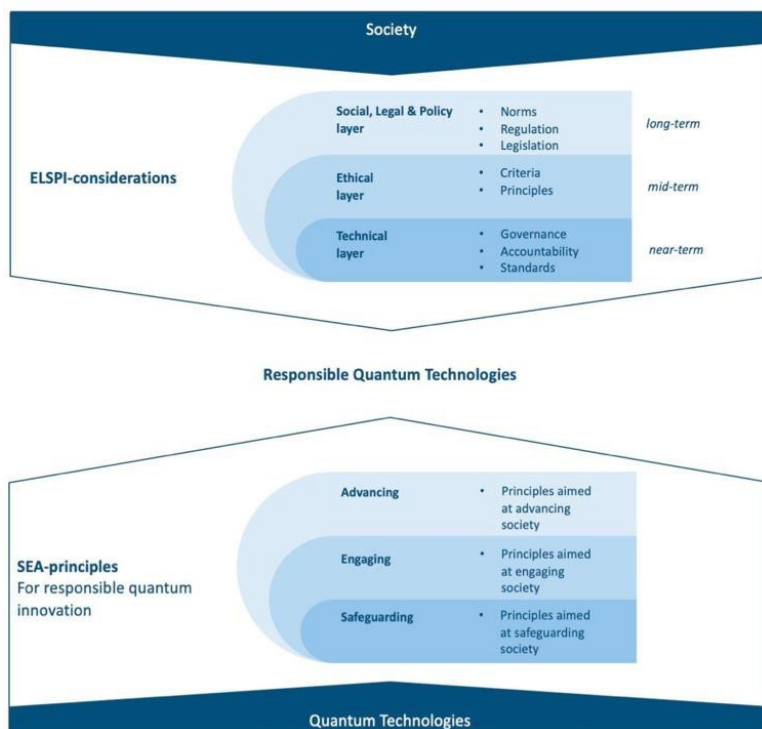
Society

ELSPI-considerations

Social, Legal & Policy layer

• Norms
• Regulation
• Legislation

long-term

Ethical layer

• Criteria
• Principles

mid-term

Technical layer

• Governance
• Accountability
• Standards

near-term

Responsible Quantum Technologies

SEA-principles
For responsible quantum innovation

Advancing

• Principles aimed at advancing society

Engaging

• Principles aimed at engaging society

Safeguarding

• Principles aimed at safeguarding society

Quantum Technologies